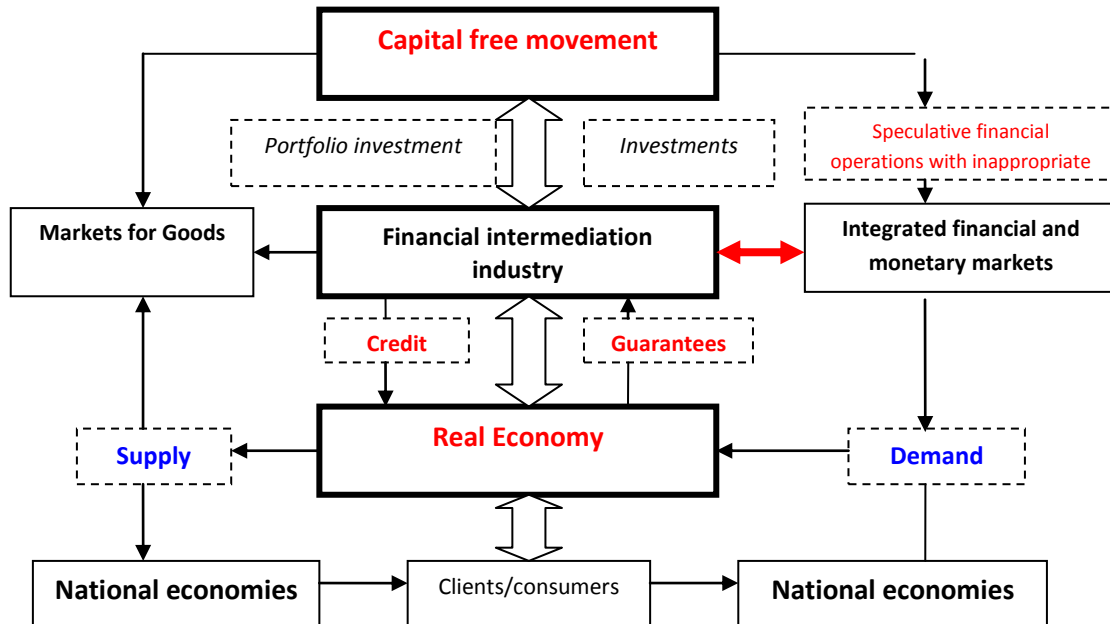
Capital free movement

Portfolio investment

Investments

Speculative financial operations with inappropriate

Markets for Goods

Financial intermediation industry

Integrated financial and monetary markets

Credit

Guarantees

Supply

Real Economy

Demand

National economies

Clients/consumers

National economies